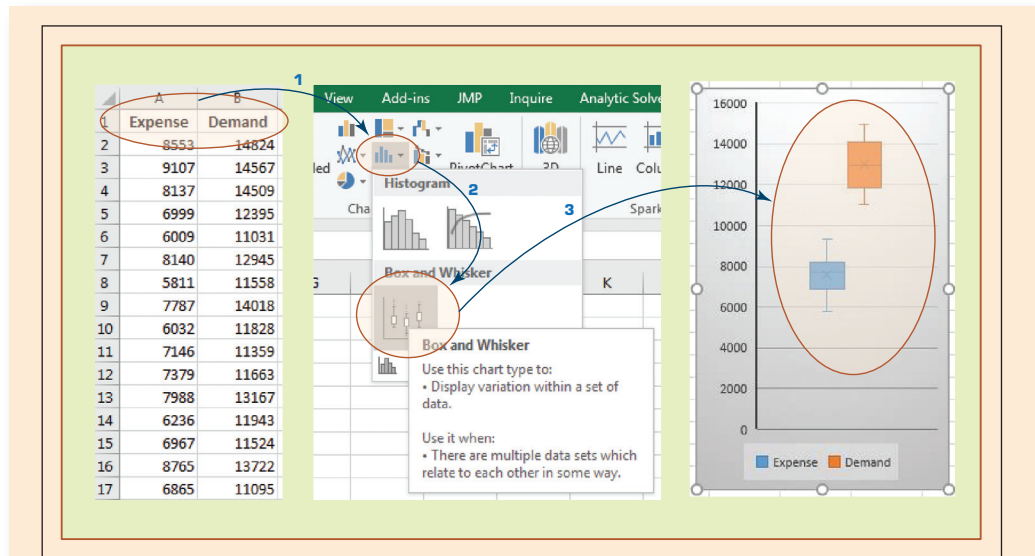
|  | A | B |
|---|---|---|
| 1 | Expense | Demand |
| 2 | 8553 | 14824 |
| 3 | 9107 | 14567 |
| 4 | 8137 | 14509 |
| 5 | 6999 | 12395 |
| 6 | 6009 | 11031 |
| 7 | 8140 | 12945 |
| 8 | 5811 | 11558 |
| 9 | 7787 | 14018 |
| 10 | 6032 | 11828 |
| 11 | 7146 | 11359 |
| 12 | 7379 | 11663 |
| 13 | 7988 | 13167 |
| 14 | 6236 | 11943 |
| 15 | 6967 | 11524 |
| 16 | 8765 | 13722 |
| 17 | 6865 | 11095 |

1

View Add-ins JMP Inquire Analytic Solve

led

PivotChart 3D Line Colu

Cha Spark

Histogram 2

3

Box and Whisker

G K

Box and Whisker
Use this chart type to:
• Display variation within a set of data.

Use it when:
• There are multiple data sets which relate to each other in some way.

16000
14000
12000
10000
8000
6000
4000
2000
0

Expense Demand